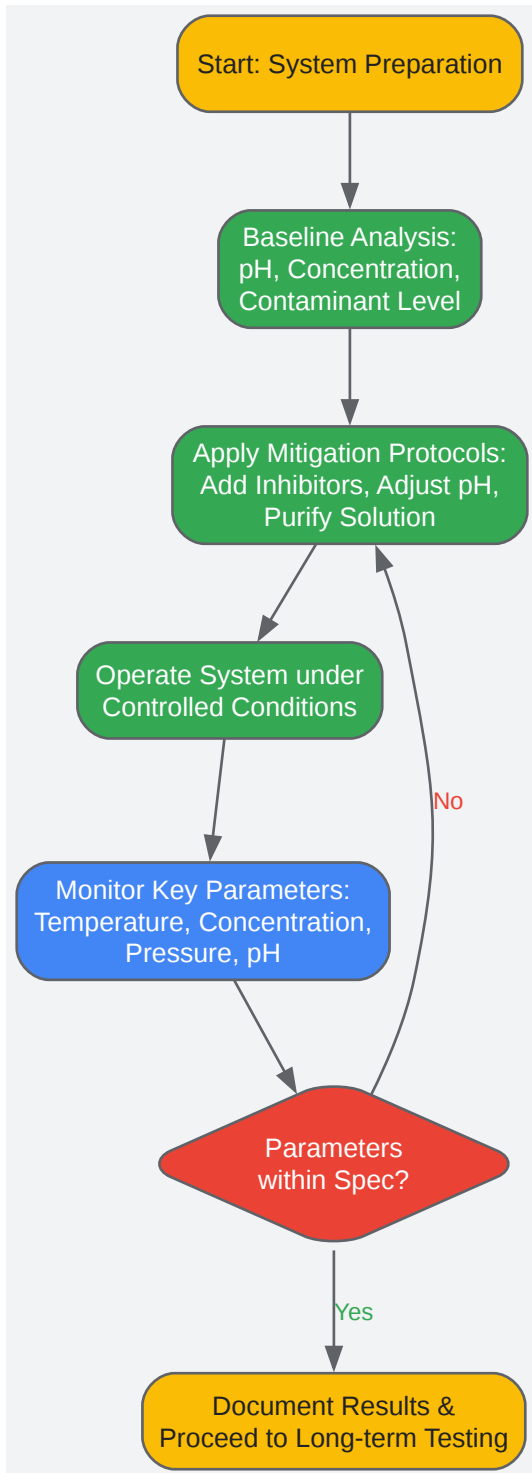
Start: System Preparation

Baseline Analysis: pH, Concentration, Contaminant Level

Apply Mitigation Protocols: Add Inhibitors, Adjust pH, Purify Solution

Operate System under Controlled Conditions

Monitor Key Parameters: Temperature, Concentration, Pressure, pH

Parameters within Spec?

No

Yes

Document Results & Proceed to Long-term Testing